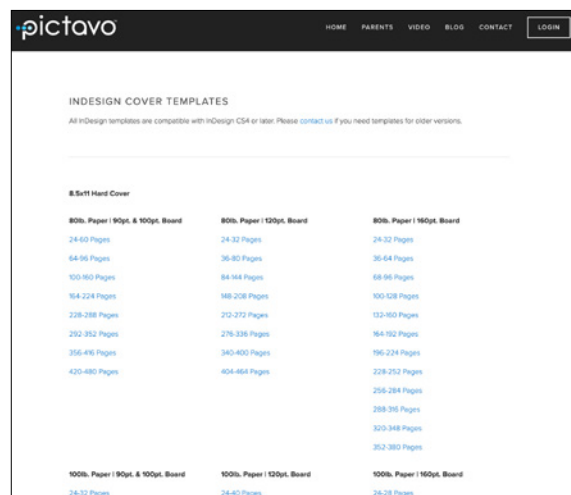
pictavo

HOME PARENTS VIDEO BLOG CONTACT LOGIN

INDESIGN COVER TEMPLATES

All InDesign templates are compatible with InDesign CS4 or later. Please contact us if you need templates for older versions.

8.5x11 Hard Cover

80lb. Paper | 90pt. & 100pt. Board

24-60 Pages

64-96 Pages

100-160 Pages

164-224 Pages

228-288 Pages

292-352 Pages

356-416 Pages

420-480 Pages

80lb. Paper | 120pt. Board

24-32 Pages

36-80 Pages

84-144 Pages

148-208 Pages

212-272 Pages

276-336 Pages

340-400 Pages

404-464 Pages

80lb. Paper | 160pt. Board

24-32 Pages

36-64 Pages

68-96 Pages

100-128 Pages

132-160 Pages

164-192 Pages

196-224 Pages

228-252 Pages

256-284 Pages

288-316 Pages

320-348 Pages

352-380 Pages

100lb. Paper | 90pt. & 100pt. Board

24-32 Pages

100lb. Paper | 120pt. Board

24-40 Pages

100lb. Paper | 160pt. Board

24-28 Pages